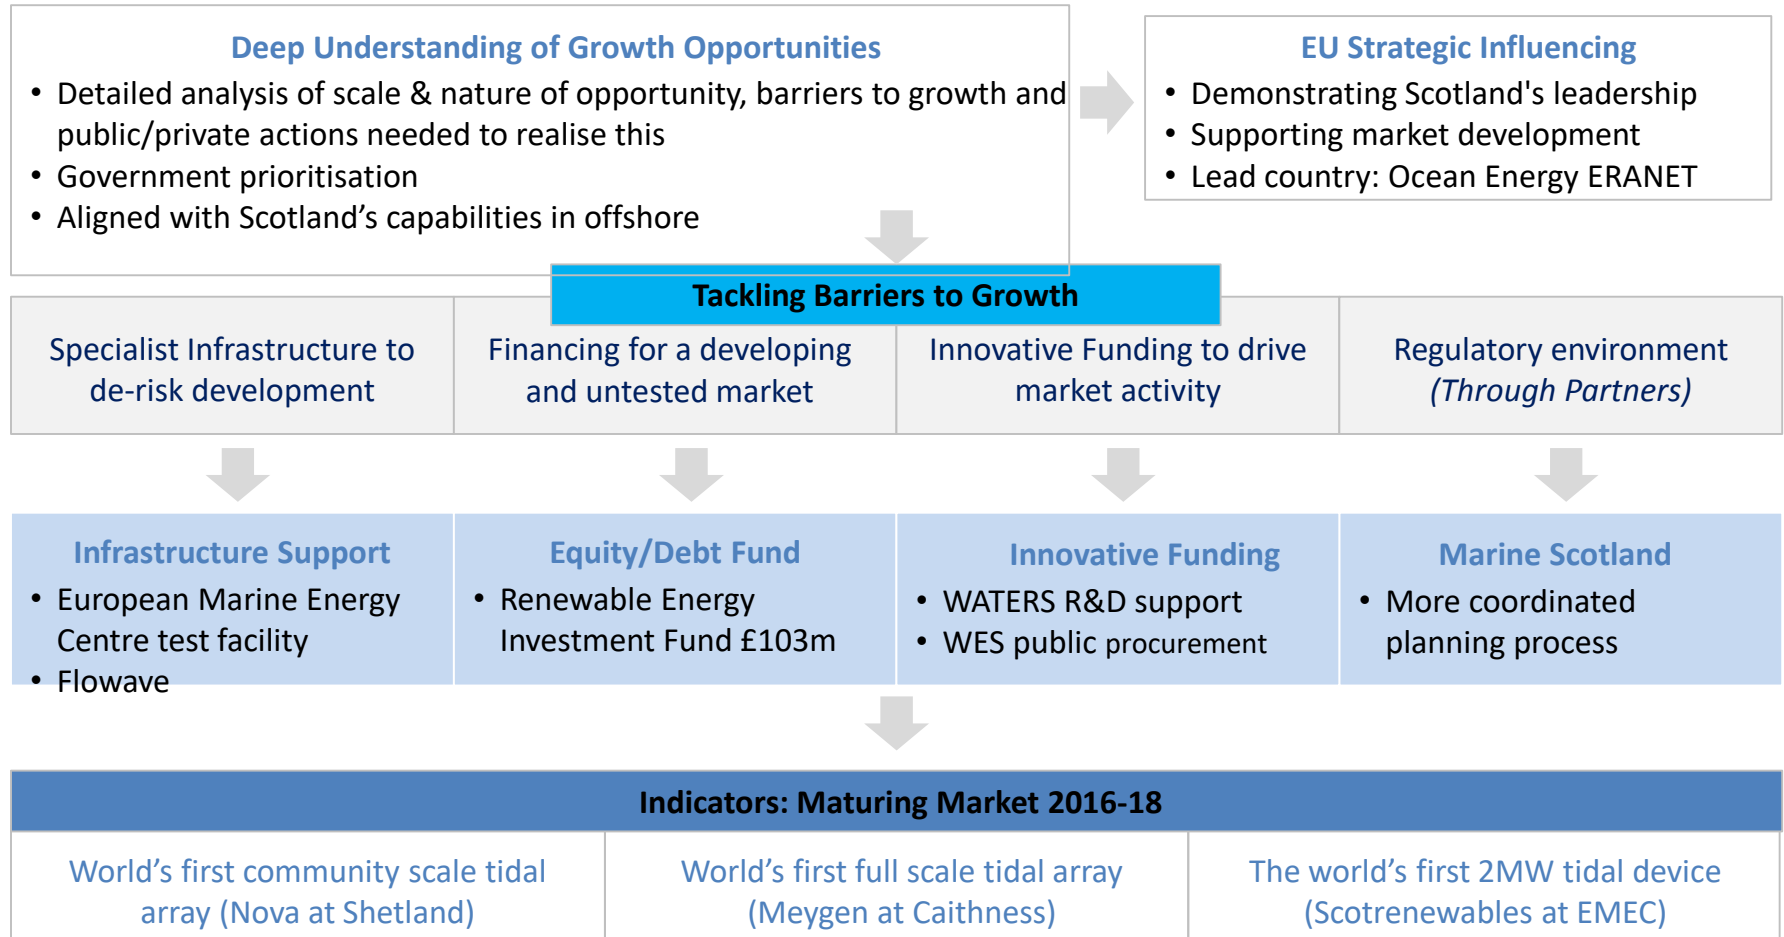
Deep Understanding of Growth Opportunities
• Detailed analysis of scale & nature of opportunity, barriers to growth and public/private actions needed to realise this
• Government prioritisation
• Aligned with Scotland’s capabilities in offshore

EU Strategic Influencing
• Demonstrating Scotland's leadership
• Supporting market development
• Lead country: Ocean Energy ERANET

Tackling Barriers to Growth

Specialist Infrastructure to de-risk development

Financing for a developing and untested market

Innovative Funding to drive market activity

Regulatory environment (Through Partners)

Infrastructure Support
• European Marine Energy Centre test facility
• Flowave

Equity/Debt Fund
• Renewable Energy Investment Fund £103m

Innovative Funding
• WATERS R&D support
• WES public procurement

Marine Scotland
• More coordinated planning process

Indicators: Maturing Market 2016-18

World’s first community scale tidal array (Nova at Shetland)

World’s first full scale tidal array (Meygen at Caithness)

The world’s first 2MW tidal device (Scotrenewables at EMEC)